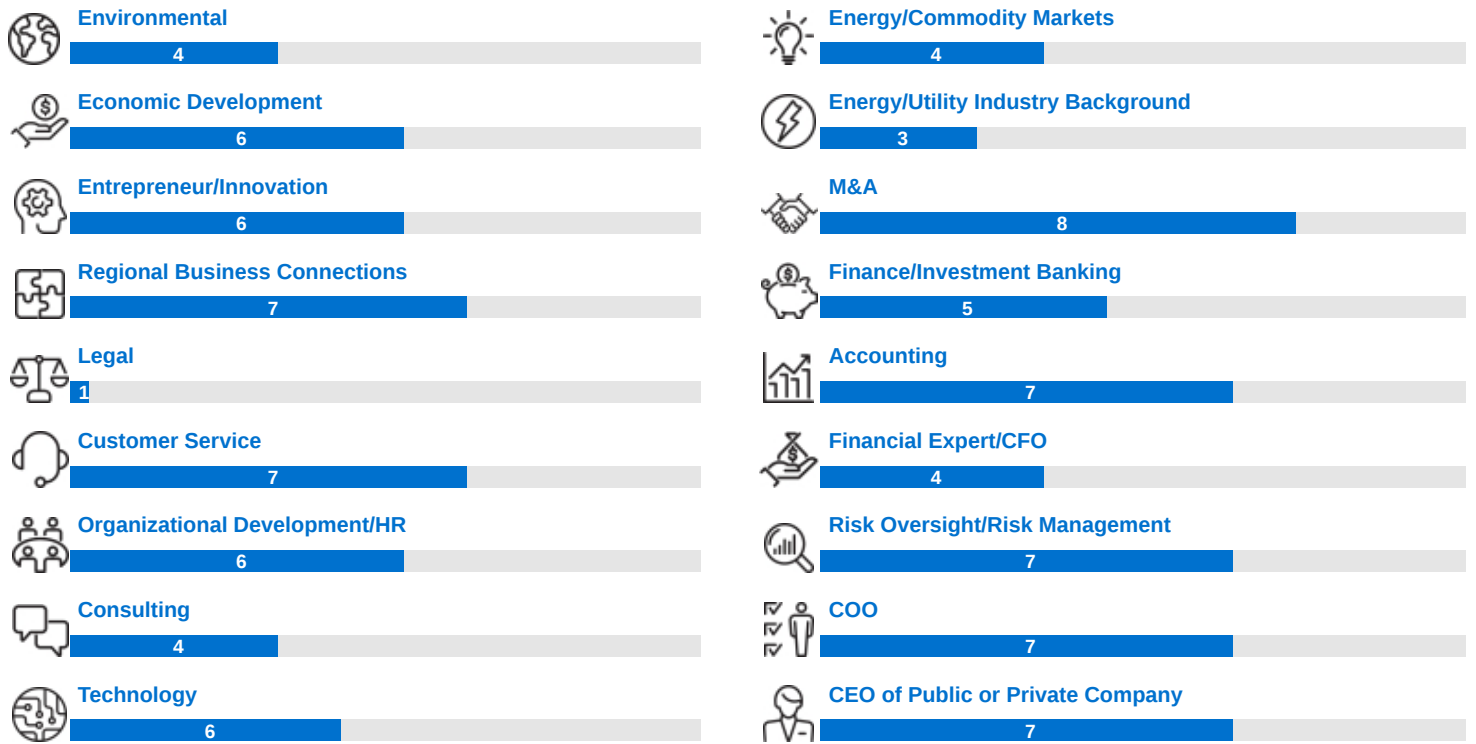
Environmental
4

Economic Development
6

Entrepreneur/Innovation
6

Regional Business Connections
7

Legal
1

Customer Service
7

Organizational Development/HR
6

Consulting
4

Technology
6

Energy/Commodity Markets
4

Energy/Utility Industry Background
3

M&A
8

Finance/Investment Banking
5

Accounting
7

Financial Expert/CFO
4

Risk Oversight/Risk Management
7

COO
7

CEO of Public or Private Company
7